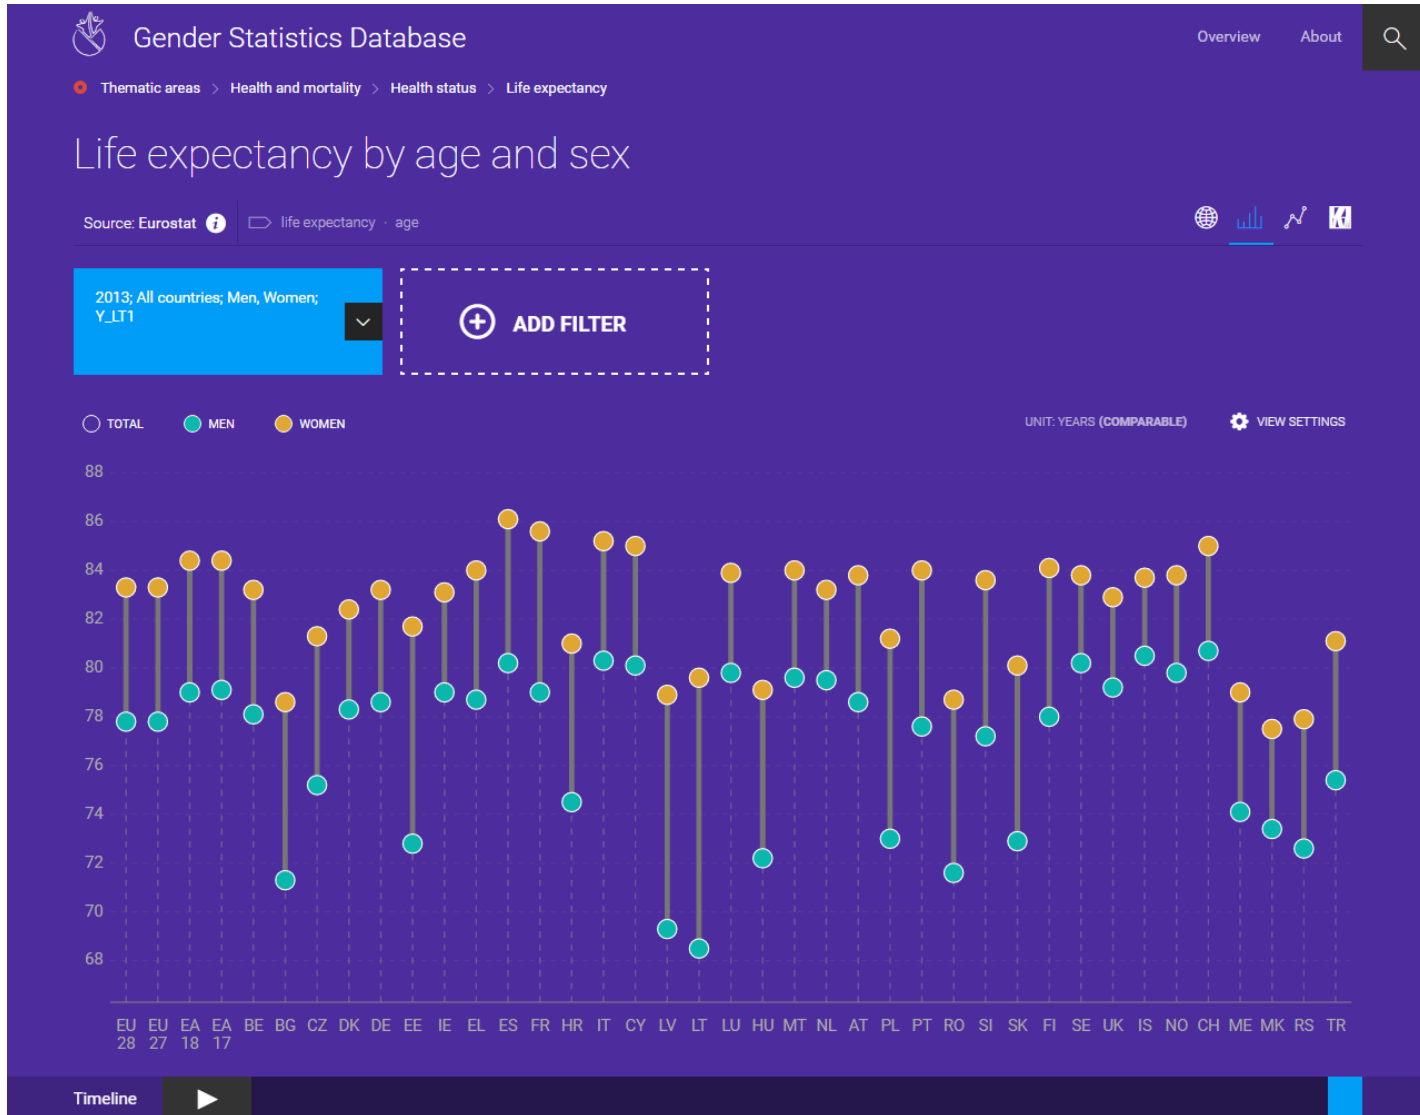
Gender Statistics Database

Overview About

Thematic areas > Health and mortality > Health status > Life expectancy

Life expectancy by age and sex

Source: Eurostat life expectancy · age

2013; All countries; Men, Women; Y_LT1

ADD FILTER

TOTAL MEN WOMEN

UNIT: YEARS (COMPARABLE) VIEW SETTINGS

88
86
84
82
80
78
76
74
72
70
68

EU 28 EU 27 EA 18 EA 17 BE BG CZ DK DE EE IE EL ES FR HR IT CY LV LT LU HU MT NL AT PL PT RO SI SK FI SE UK IS NO CH ME MK RS TR

Timeline